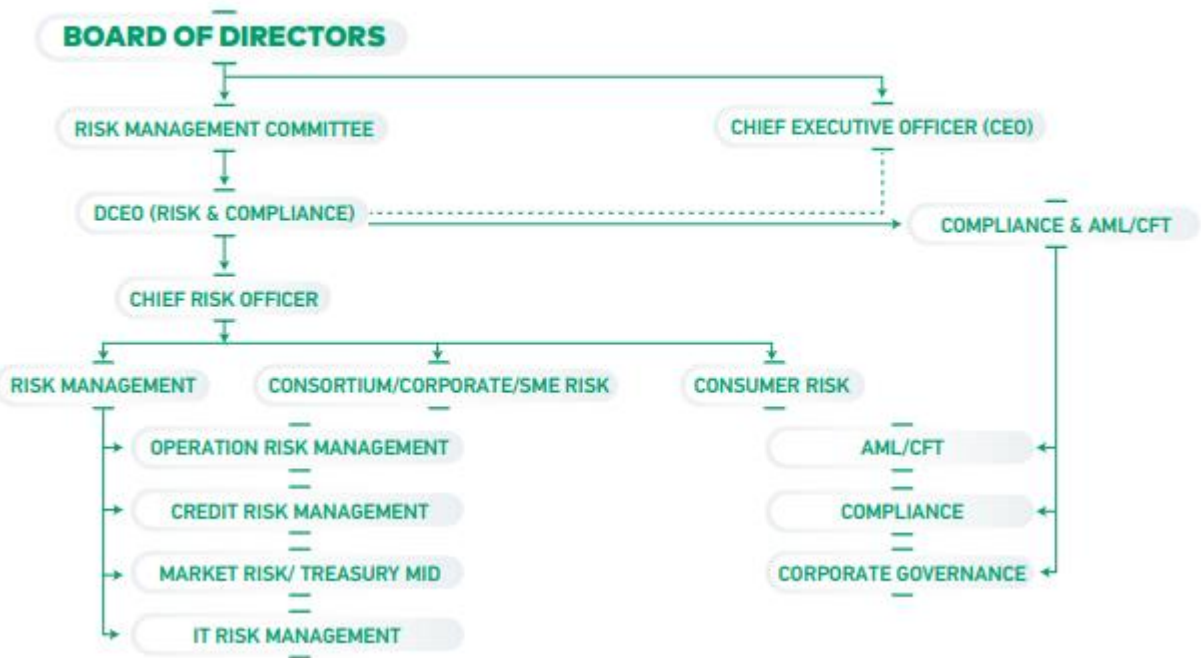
BOARD OF DIRECTORS

RISK MANAGEMENT COMMITTEE

CHIEF EXECUTIVE OFFICER (CEO)

DCEO (RISK & COMPLIANCE)

COMPLIANCE & AML/CFT

CHIEF RISK OFFICER

RISK MANAGEMENT

CONSORTIUM/CORPORATE/SME RISK

CONSUMER RISK

OPERATION RISK MANAGEMENT

CREDIT RISK MANAGEMENT

MARKET RISK/ TREASURY MID

IT RISK MANAGEMENT

AML/CFT

COMPLIANCE

CORPORATE GOVERNANCE